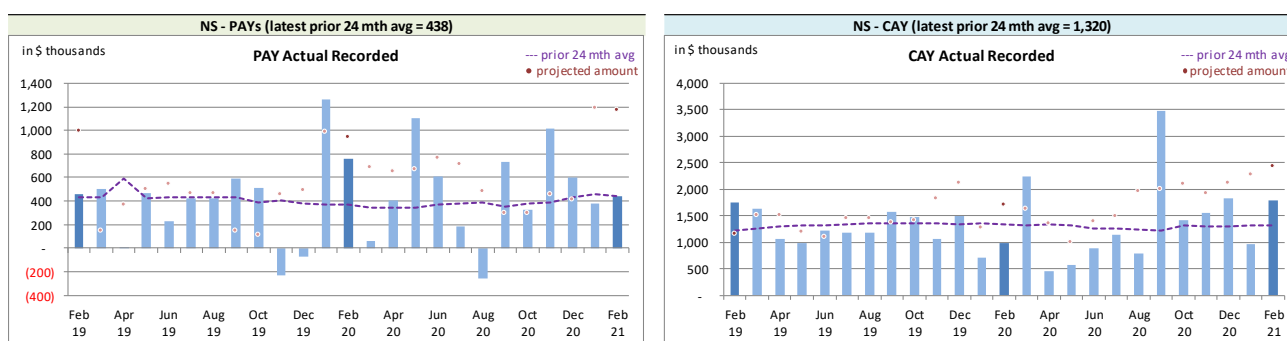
NS - PAYs (latest prior 24 mth avg = 438)

in $ thousands

PAY Actual Recorded

--- prior 24 mth avg
• projected amount

1,400
1,200
1,000
800
600
400
200
-
(200)
(400)

Feb 19
Apr 19
Jun 19
Aug 19
Oct 19
Dec 19
Feb 20
Apr 20
Jun 20
Aug 20
Oct 20
Dec 20
Feb 21

NS - CAY (latest prior 24 mth avg = 1,320)

in $ thousands

CAY Actual Recorded

--- prior 24 mth avg
• projected amount

4,000
3,500
3,000
2,500
2,000
1,500
1,000
500
-

Feb 19
Apr 19
Jun 19
Aug 19
Oct 19
Dec 19
Feb 20
Apr 20
Jun 20
Aug 20
Oct 20
Dec 20
Feb 21